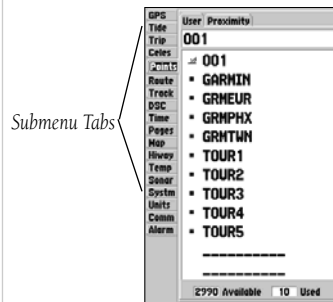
Submenu Tabs

GPS
Tide
Trip
Celes
Points
Route
Track
DSC
Time
Pages
Map
Hiway
Temp
Sonar
Systm
Units
Comm
Alarm

User Proximity

001

001
GARMIN
GRMEUR
GRMPHX
GRMTWN
TOUR1
TOUR2
TOUR3
TOUR4
TOUR5
---------
---------

2990 Available 10 Used